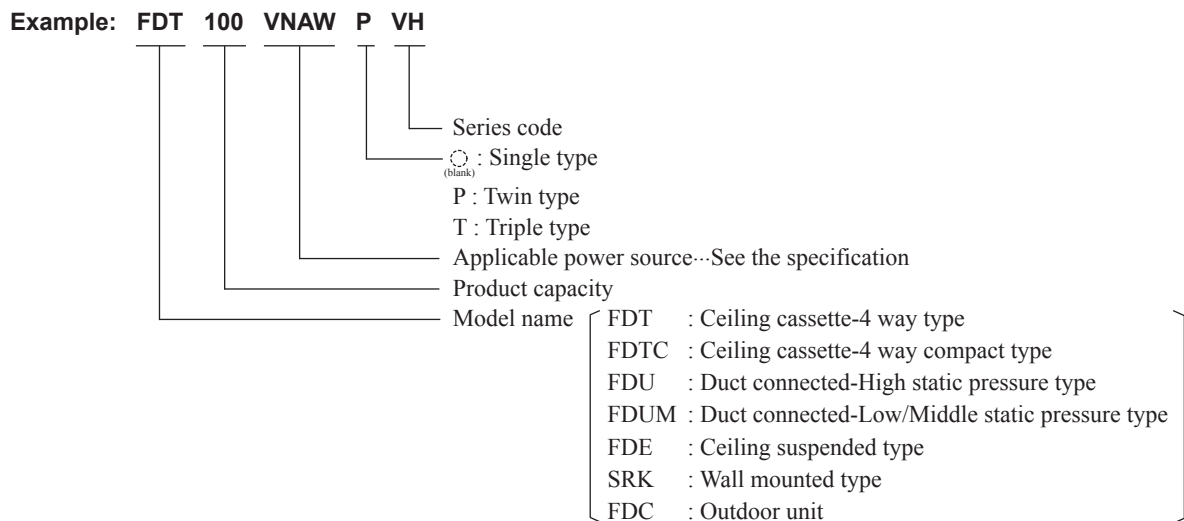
Example: FDT 100 VNAW P VH

Series code
◌ (blank) : Single type
P : Twin type
T : Triple type
Applicable power source···See the specification
Product capacity
Model name
FDT : Ceiling cassette-4 way type
FDTC : Ceiling cassette-4 way compact type
FDU : Duct connected-High static pressure type
FDUM : Duct connected-Low/Middle static pressure type
FDE : Ceiling suspended type
SRK : Wall mounted type
FDC : Outdoor unit